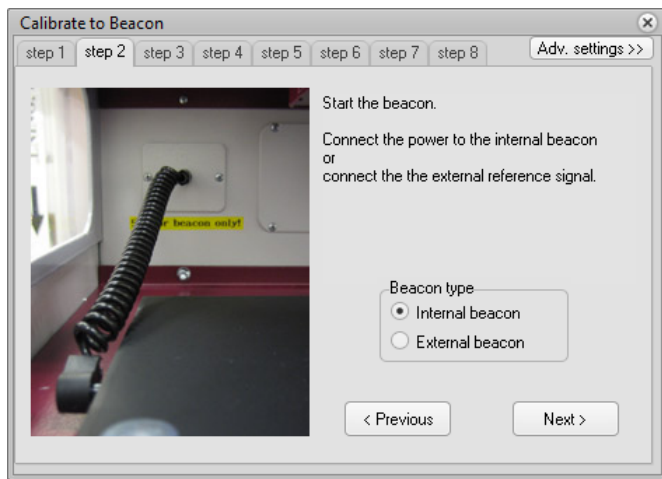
Calibrate to Beacon

step 1 | step 2 | step 3 | step 4 | step 5 | step 6 | step 7 | step 8

Adv. settings >>

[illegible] beacon only!

Start the beacon.

Connect the power to the internal beacon
or
connect the the external reference signal.

Beacon type
Internal beacon
External beacon

< Previous

Next >